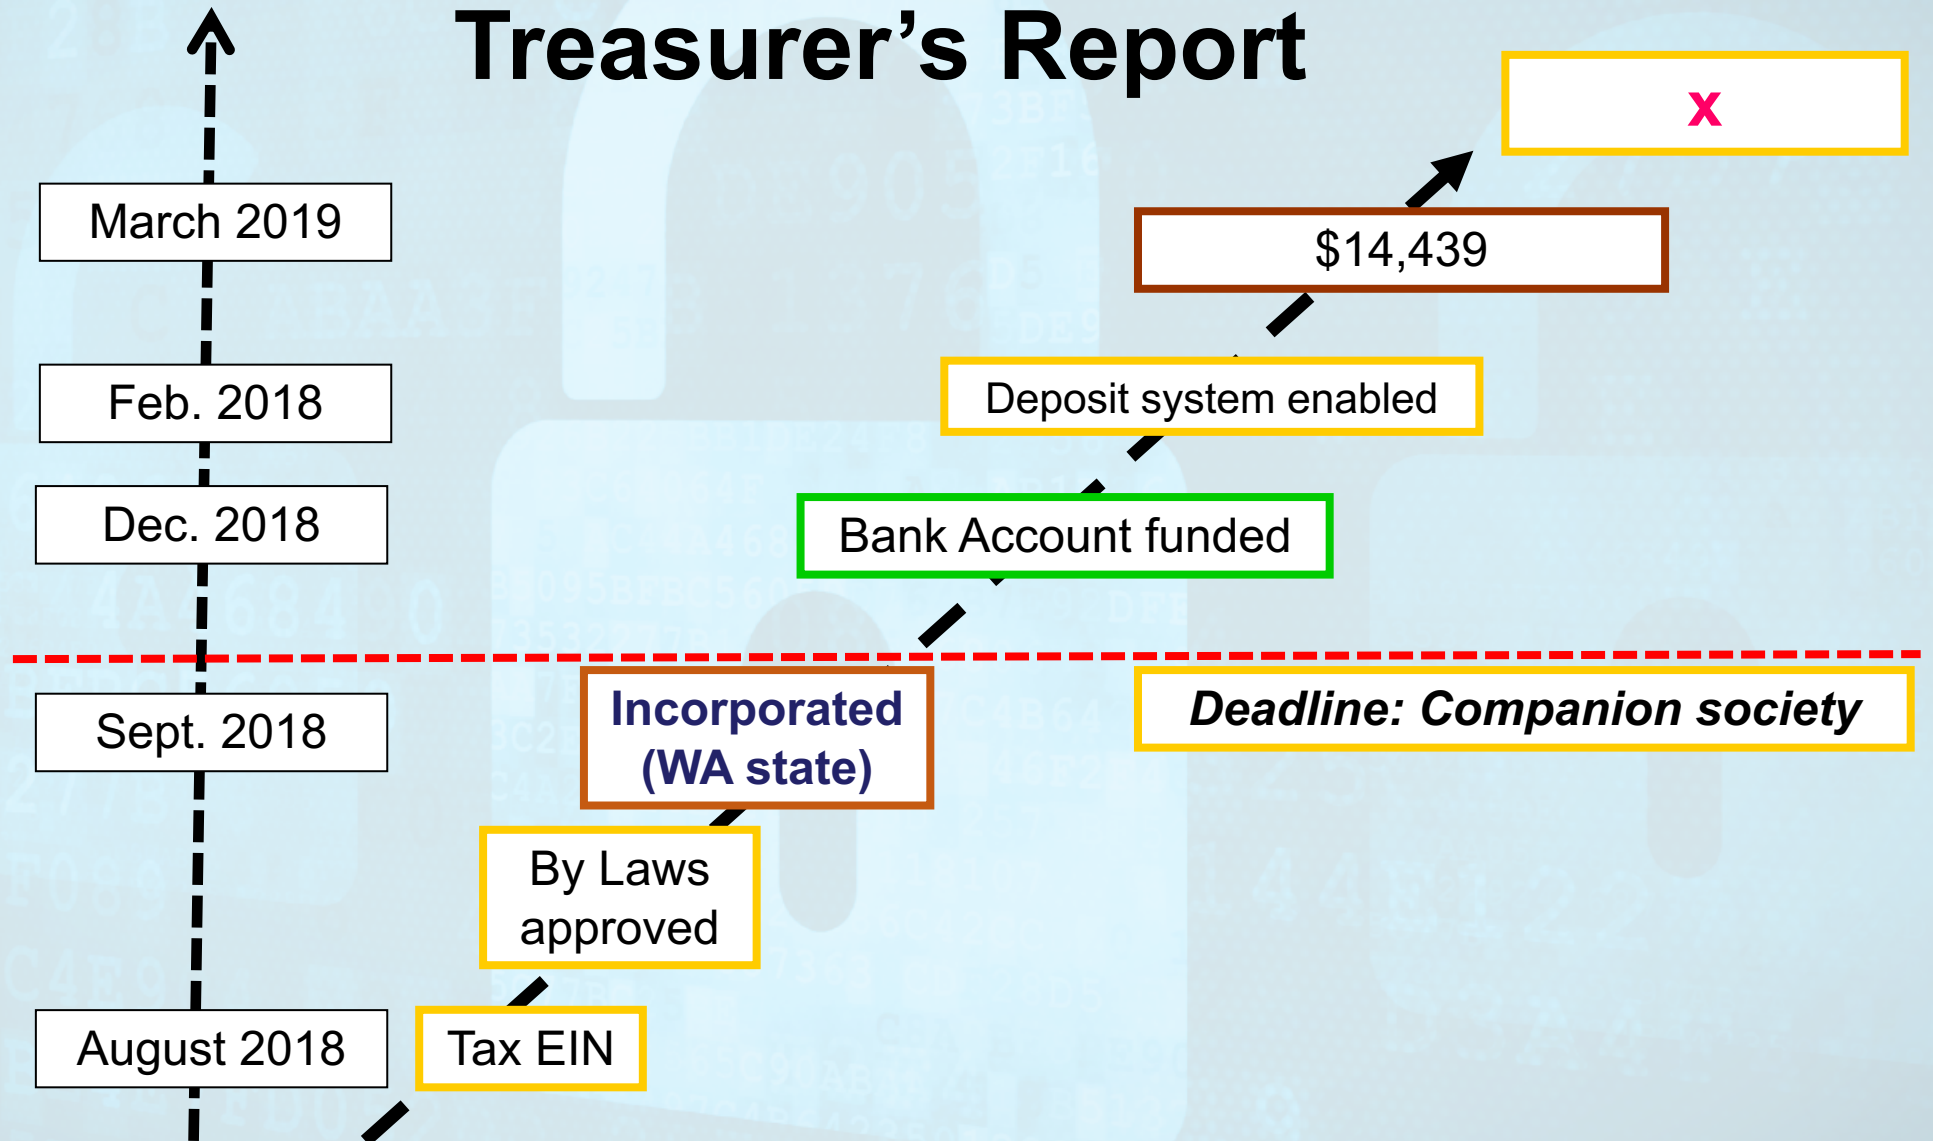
Treasurer’s Report

x

March 2019

$14,439

Feb. 2018

Deposit system enabled

Dec. 2018

Bank Account funded

Sept. 2018

Incorporated (WA state)

Deadline: Companion society

By Laws approved

August 2018

Tax EIN